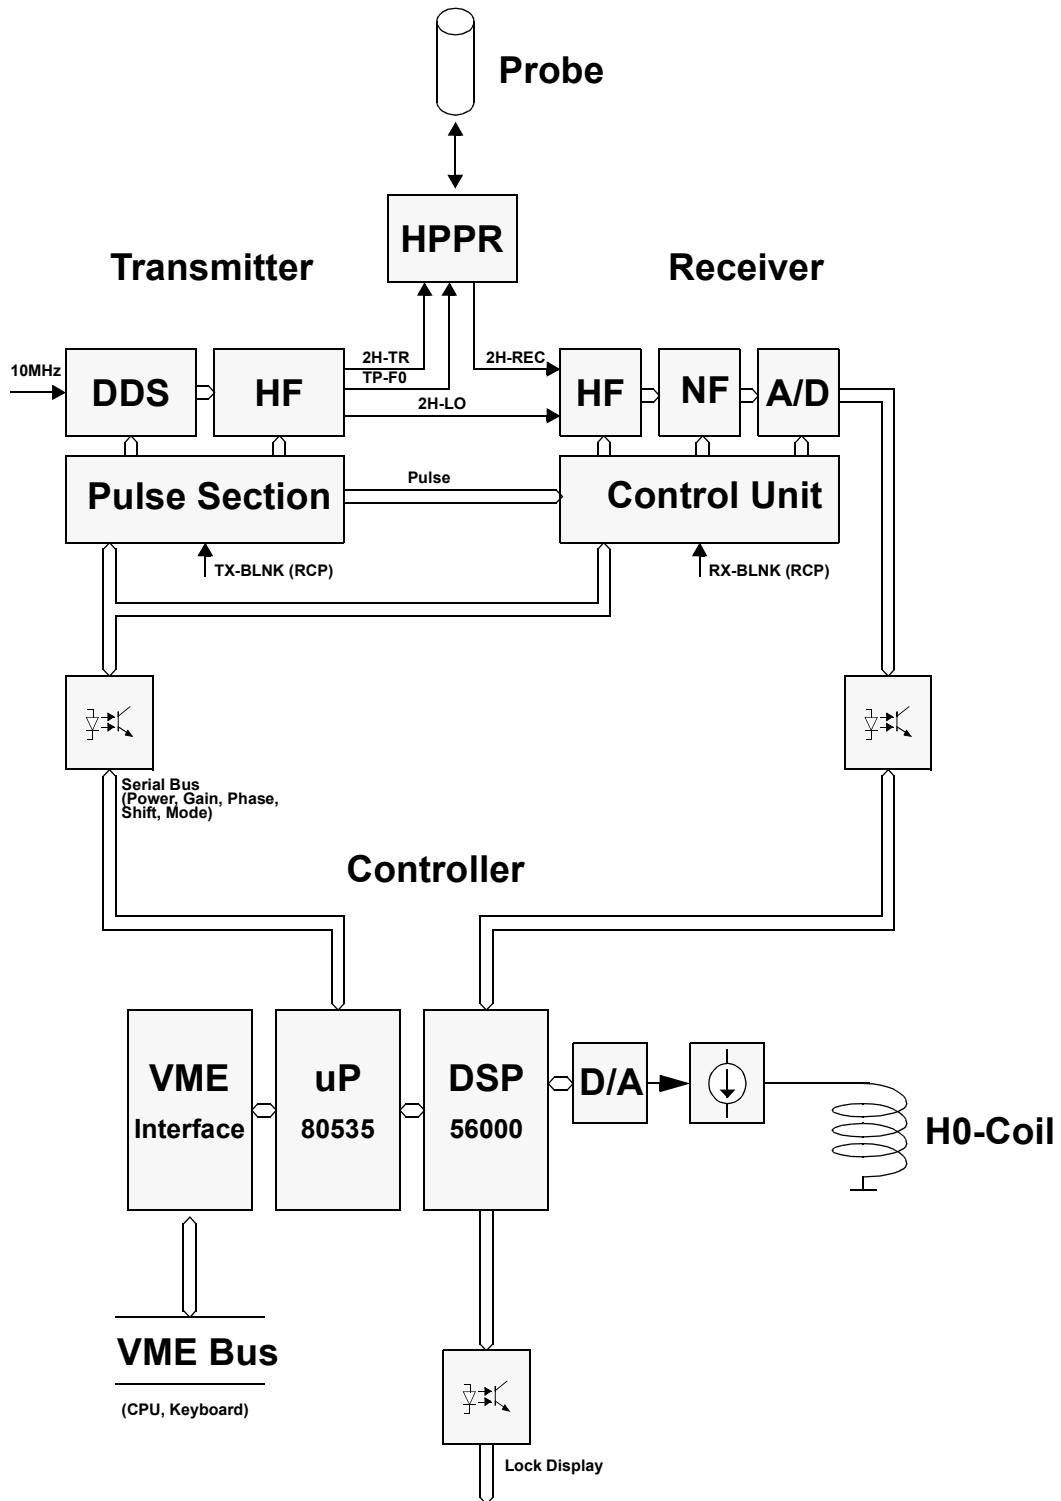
Probe

HPPR

Transmitter

Receiver

10MHz

DDS

HF

2H-TR

TP-F0

2H-LO

2H-REC

HF

NF

A/D

Pulse Section

Pulse

Control Unit

TX-BLNK (RCP)

RX-BLNK (RCP)

Serial Bus (Power, Gain, Phase, Shift, Mode)

Controller

VME Interface

uP 80535

DSP 56000

D/A

H0-Coil

VME Bus

(CPU, Keyboard)

Lock Display